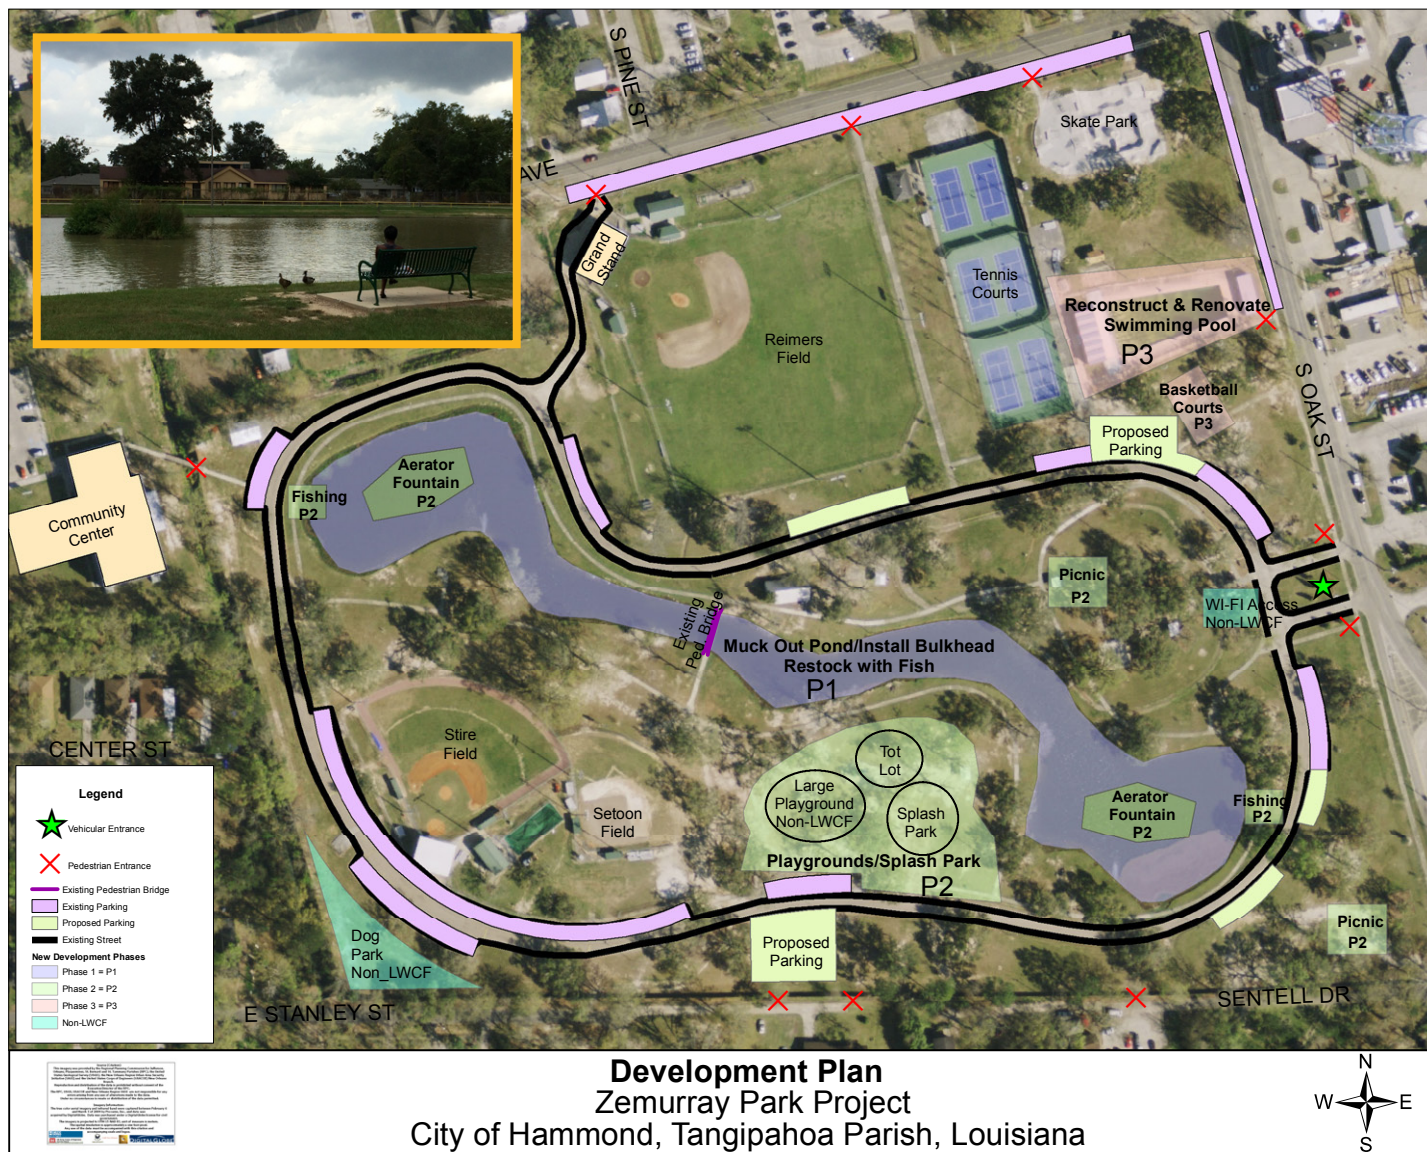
S PINE ST
AVE
Skate Park
Grand Stand
Tennis Courts
Reimers Field
Reconstruct & Renovate Swimming Pool
P3
Basketball Courts
P3
S OAK ST
Proposed Parking
Aerator Fountain
P2
Fishing
P2
Community Center
Picnic
P2
WI-FI Access
Non-LWCF
Existing Ped. Bridge
Muck Out Pond/Install Bulkhead
Restock with Fish
P1
CENTER ST
Stire Field
Tot Lot
Large Playground Non-LWCF
Splash Park
Setoon Field
Aerator Fountain
P2
Fishing
P2
Playgrounds/Splash Park
P2
Picnic
P2
Dog Park
Non_LWCF
Proposed Parking
E STANLEY ST
SENTELL DR

Legend
Vehicular Entrance
Pedestrian Entrance
Existing Pedestrian Bridge
Existing Parking
Proposed Parking
Existing Street
New Development Phases
Phase 1 = P1
Phase 2 = P2
Phase 3 = P3
Non-LWCF

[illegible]

Development Plan
Zemurray Park Project
City of Hammond, Tangipahoa Parish, Louisiana

N
W
E
S